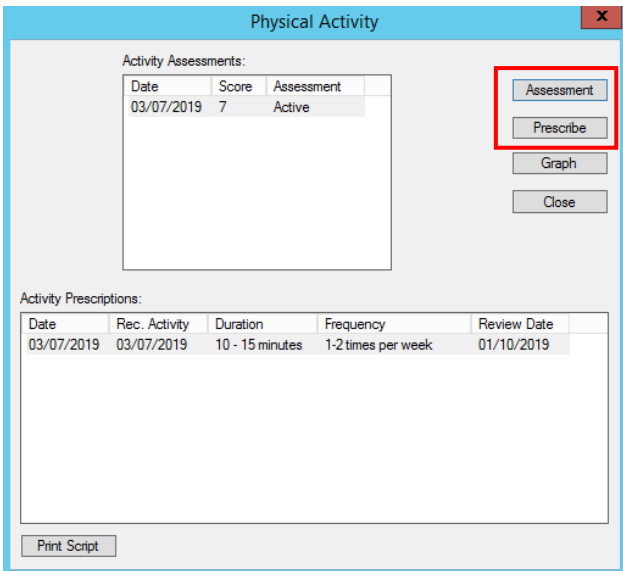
Physical Activity

x

Activity Assessments:

| Date | Score | Assessment |
|---|---|---|
| 03/07/2019 | 7 | Active |

Assessment

Prescribe

Graph

Close

Activity Prescriptions:

| Date | Rec. Activity | Duration | Frequency | Review Date |
|---|---|---|---|---|
| 03/07/2019 | 03/07/2019 | 10 - 15 minutes | 1-2 times per week | 01/10/2019 |

Print Script